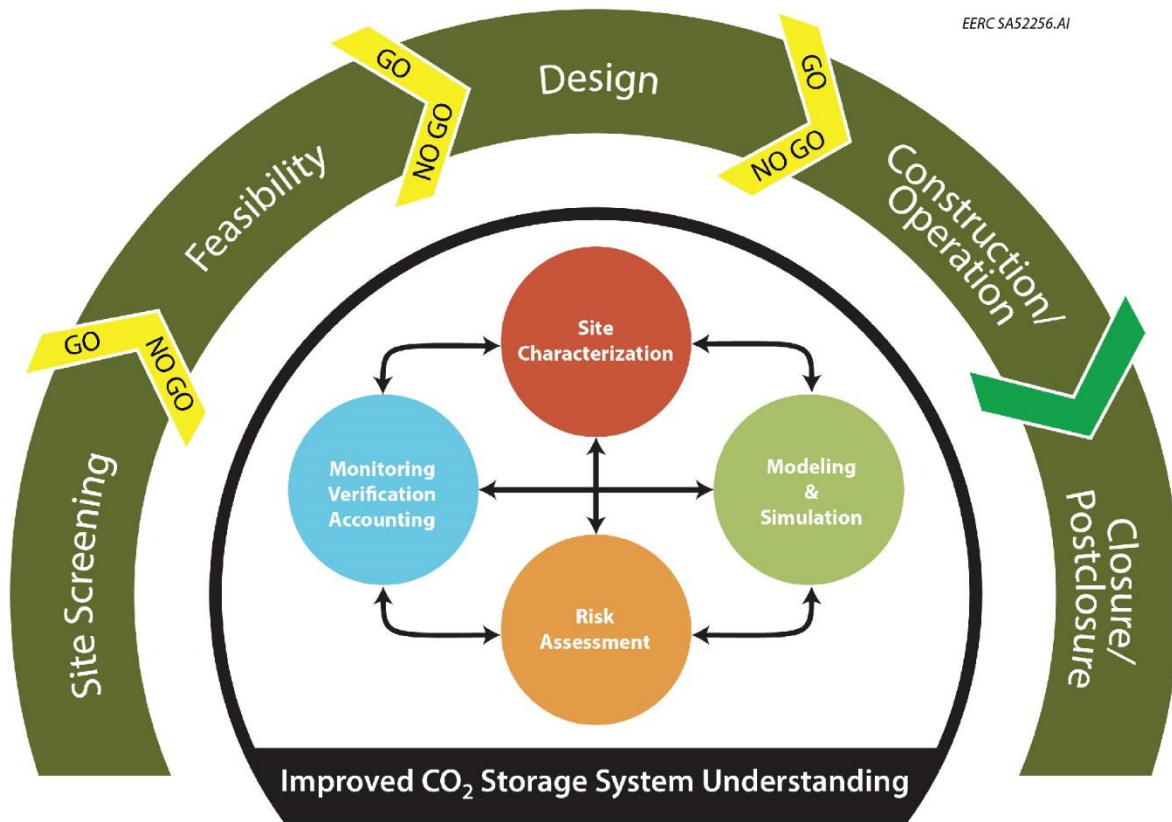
EERC SA52256.AI

Site Screening

GO

NO GO

Feasibility

GO

NO GO

Design

GO

NO GO

Construction/ Operation

Closure/ Postclosure

Site Characterization

Monitoring Verification Accounting

Modeling & Simulation

Risk Assessment

Improved $CO_2$ Storage System Understanding